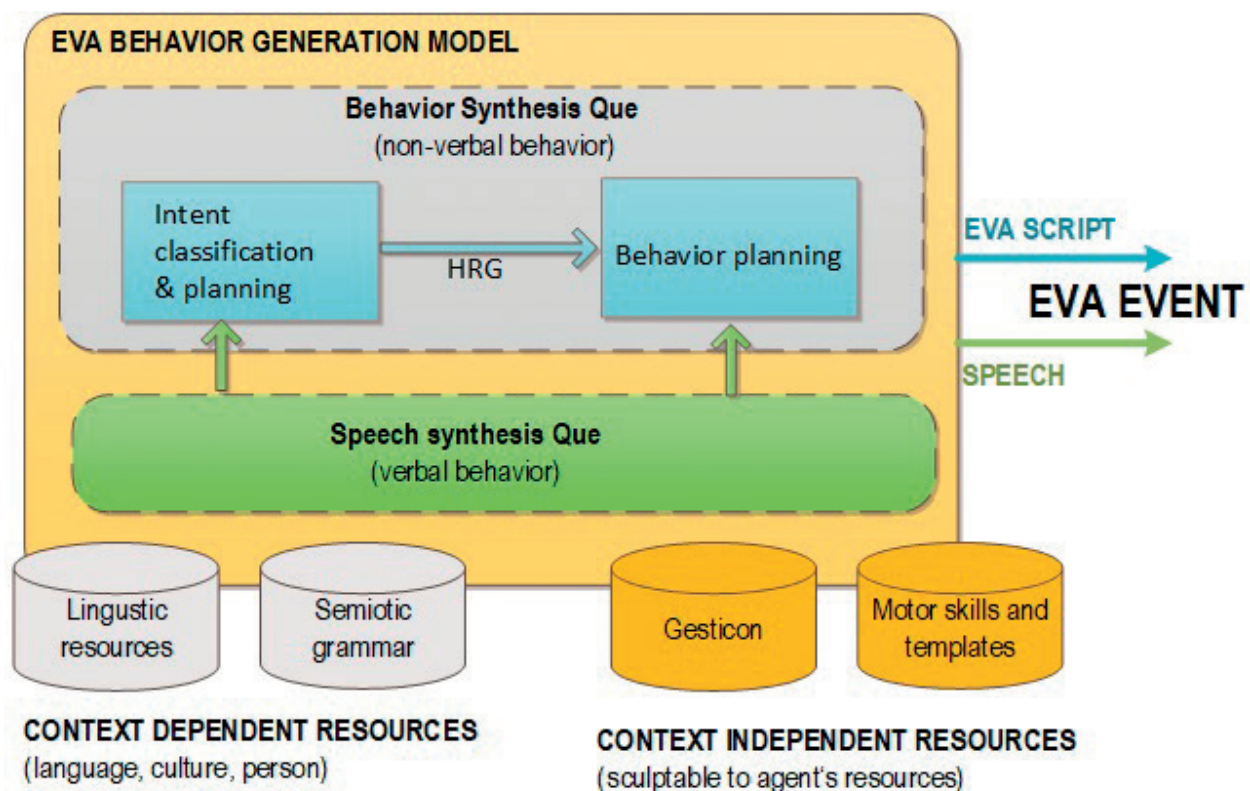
EVA BEHAVIOR GENERATION MODEL

Behavior Synthesis Que
(non-verbal behavior)

Intent classification & planning

HRG

Behavior planning

EVA SCRIPT

EVA EVENT

SPEECH

Speech synthesis Que
(verbal behavior)

Lingustic resources

Semiotic grammar

Gesticon

Motor skills and templates

CONTEXT DEPENDENT RESOURCES
(language, culture, person)

CONTEXT INDEPENDENT RESOURCES
(sculptable to agent's resources)